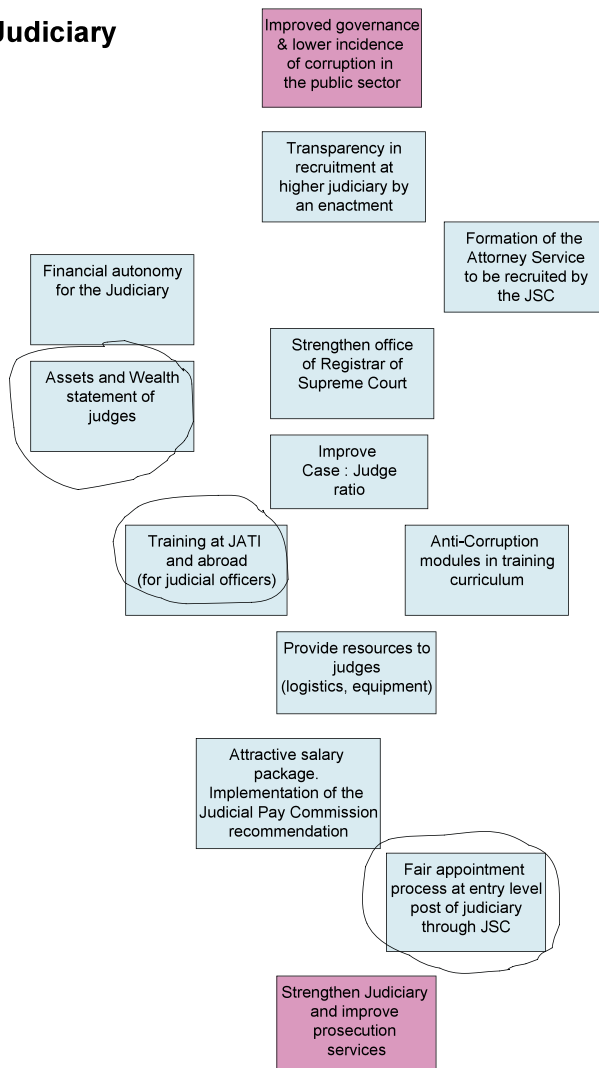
Judiciary

Improved governance & lower incidence of corruption in the public sector

Transparency in recruitment at higher judiciary by an enactment

Formation of the Attorney Service to be recruited by the JSC

Financial autonomy for the Judiciary

Strengthen office of Registrar of Supreme Court

Assets and Wealth statement of judges

Improve Case : Judge ratio

Training at JATI and abroad (for judicial officers)

Anti-Corruption modules in training curriculum

Provide resources to judges (logistics, equipment)

Attractive salary package. Implementation of the Judicial Pay Commission recommendation

Fair appointment process at entry level post of judiciary through JSC

Strengthen Judiciary and improve prosecution services